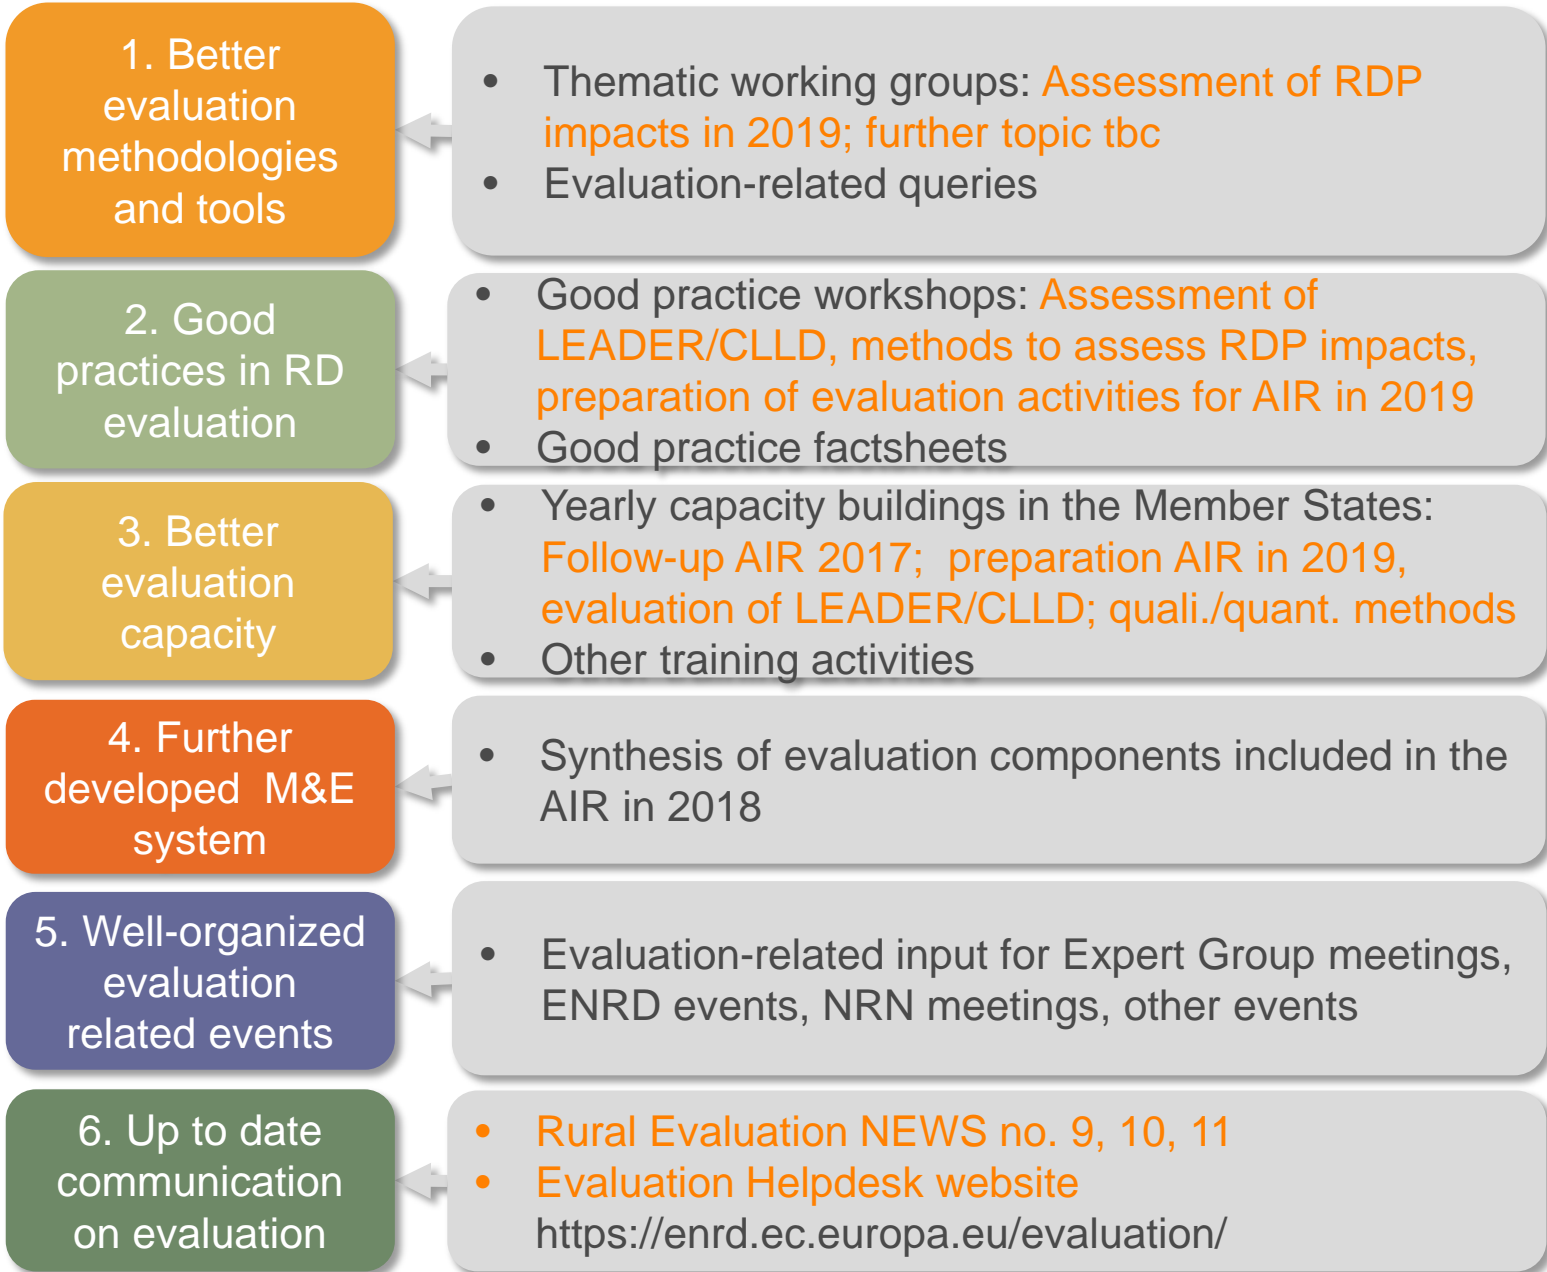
1. Better evaluation methodologies and tools

- Thematic working groups: Assessment of RDP impacts in 2019; further topic tbc
- Evaluation-related queries

2. Good practices in RD evaluation

- Good practice workshops: Assessment of LEADER/CLLD, methods to assess RDP impacts, preparation of evaluation activities for AIR in 2019
- Good practice factsheets

3. Better evaluation capacity

- Yearly capacity buildings in the Member States: Follow-up AIR 2017; preparation AIR in 2019, evaluation of LEADER/CLLD; quali./quant. methods
- Other training activities

4. Further developed M&E system

- Synthesis of evaluation components included in the AIR in 2018

5. Well-organized evaluation related events

- Evaluation-related input for Expert Group meetings, ENRD events, NRN meetings, other events

6. Up to date communication on evaluation

- Rural Evaluation NEWS no. 9, 10, 11
- Evaluation Helpdesk website https://enrd.ec.europa.eu/evaluation/